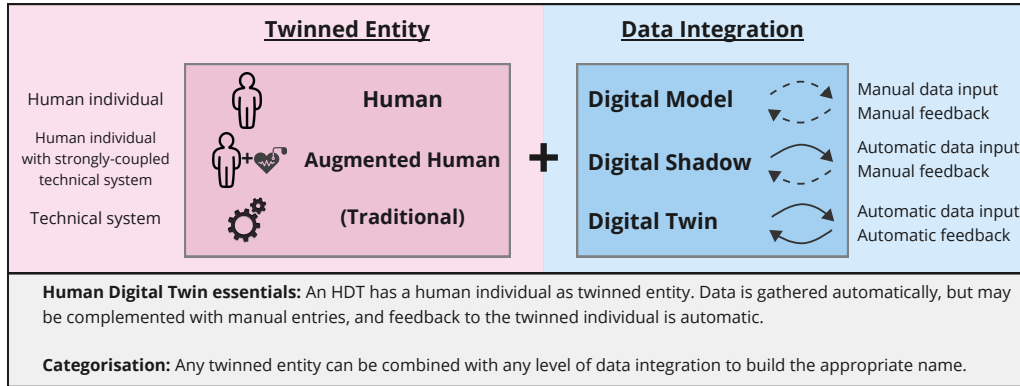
Twinned Entity

Human individual

Human individual with strongly-coupled technical system

Technical system

Human

Augmented Human

(Traditional)

+

Data Integration

Digital Model

Digital Shadow

Digital Twin

Manual data input
Manual feedback

Automatic data input
Manual feedback

Automatic data input
Automatic feedback

**Human Digital Twin essentials:** An HDT has a human individual as twinned entity. Data is gathered automatically, but may be complemented with manual entries, and feedback to the twinned individual is automatic.

**Categorisation:** Any twinned entity can be combined with any level of data integration to build the appropriate name.